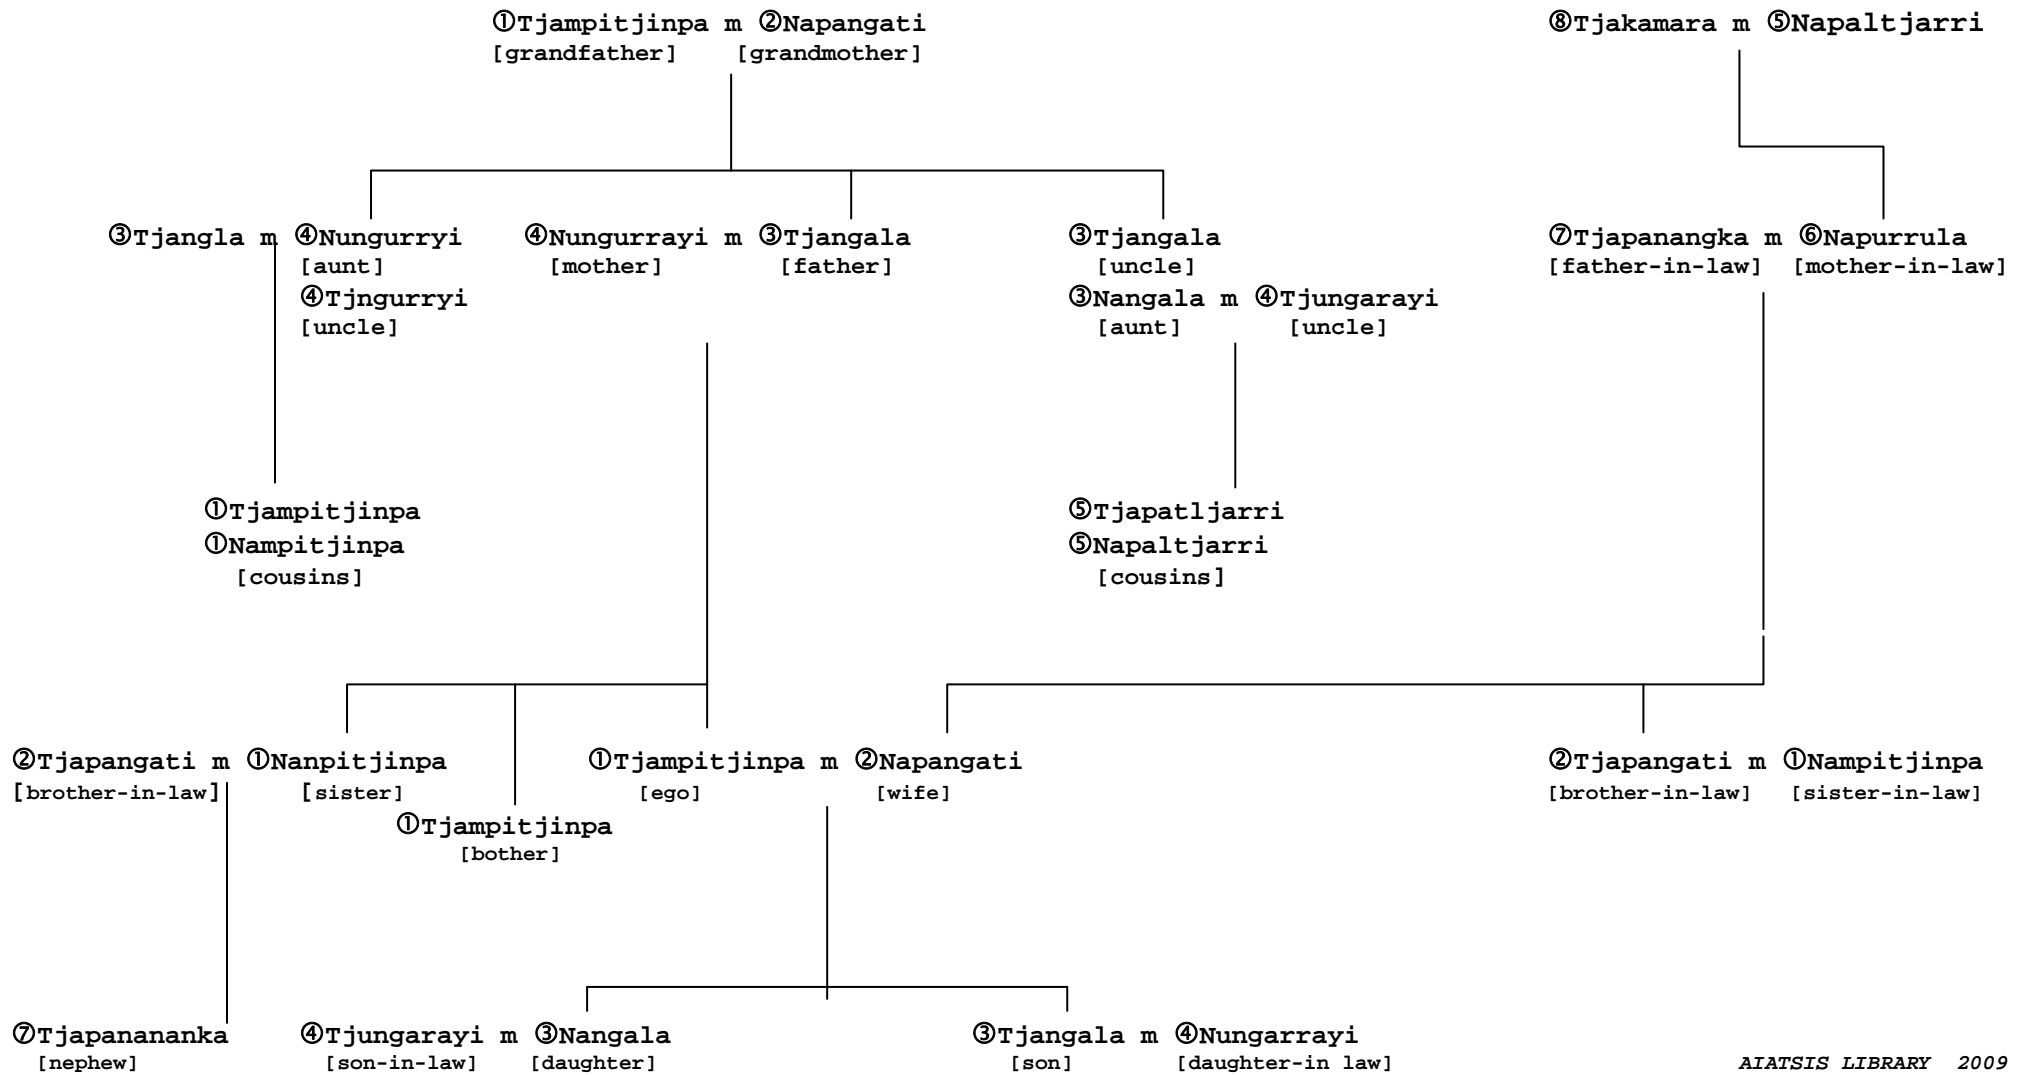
①Tjampitjinpa m ②Napangati
[grandfather] [grandmother]

⑧Tjakamara m ⑤Napaltjarri

③Tjangla m ④Nungurryi
[aunt]
④Tjngurryi
[uncle]

④Nungurrayi m ③Tjangala
[mother] [father]

③Tjangala
[uncle]
③Nangala m ④Tjungarayi
[aunt] [uncle]

⑦Tjapanangka m ⑥Napurrula
[father-in-law] [mother-in-law]

①Tjampitjinpa
①Nampitjinpa
[cousins]

⑤Tjapatljarri
⑤Napaltjarri
[cousins]

②Tjapangati m ①Nanpitjinpa
[brother-in-law] [sister]

①Tjampitjinpa
[bother]

①Tjampitjinpa m ②Napangati
[ego] [wife]

②Tjapangati m ①Nampitjinpa
[brother-in-law] [sister-in-law]

⑦Tjapanananka
[nephew]

④Tjungarayi m ③Nangala
[son-in-law] [daughter]

③Tjangala m ④Nungarrayi
[son] [daughter-in law]

AIATSIS LIBRARY 2009